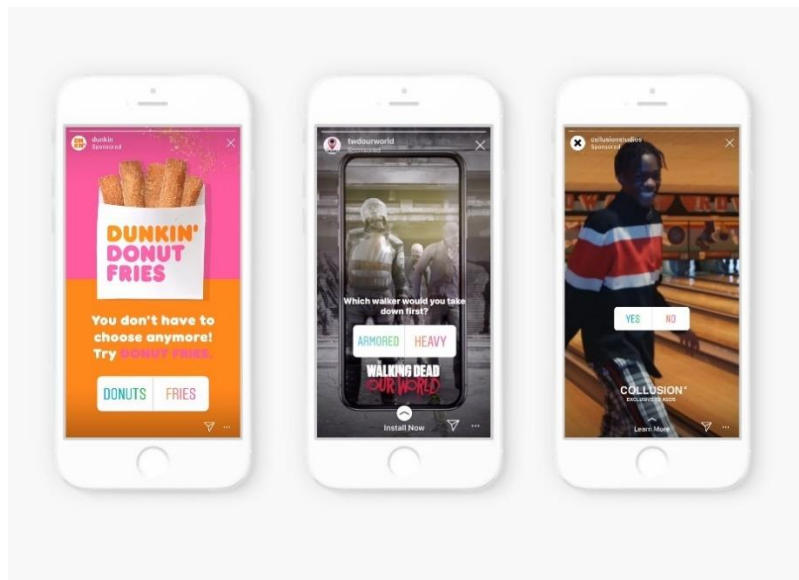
dunkin
Sponsored

DUNKIN' DONUT FRIES

You don't have to choose anymore! Try DONUT FRIES.

DONUTS
FRIES

twdourworld
Sponsored

Which walker would you take down first?

ARMORED
HEAVY

THE WALKING DEAD OUR WORLD

Install Now

collusionstudios
Sponsored

YES
NO

COLLUSION*
EXCLUSIVE TO ASOS

Learn More